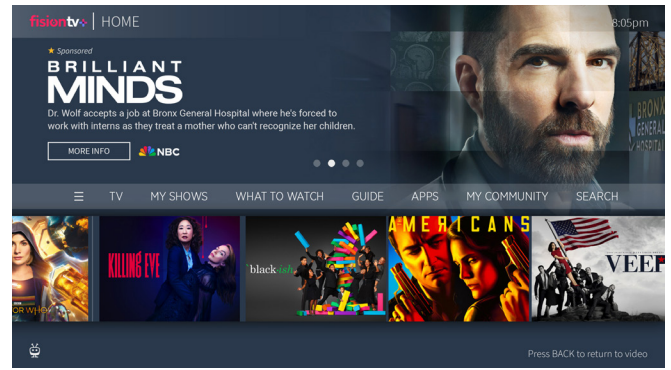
fisiontv | HOME

8:05pm

★ Sponsored

BRILLIANT MINDS

Dr. Wolf accepts a job at Bronx General Hospital where he's forced to work with interns as they treat a mother who can't recognize her children.

MORE INFO

NBC

BRONX GENERAL

☰ TV MY SHOWS WHAT TO WATCH GUIDE APPS MY COMMUNITY SEARCH

OR WHO

KILLING EVE

black-ish

AMERICANS

VEEP

Press BACK to return to video